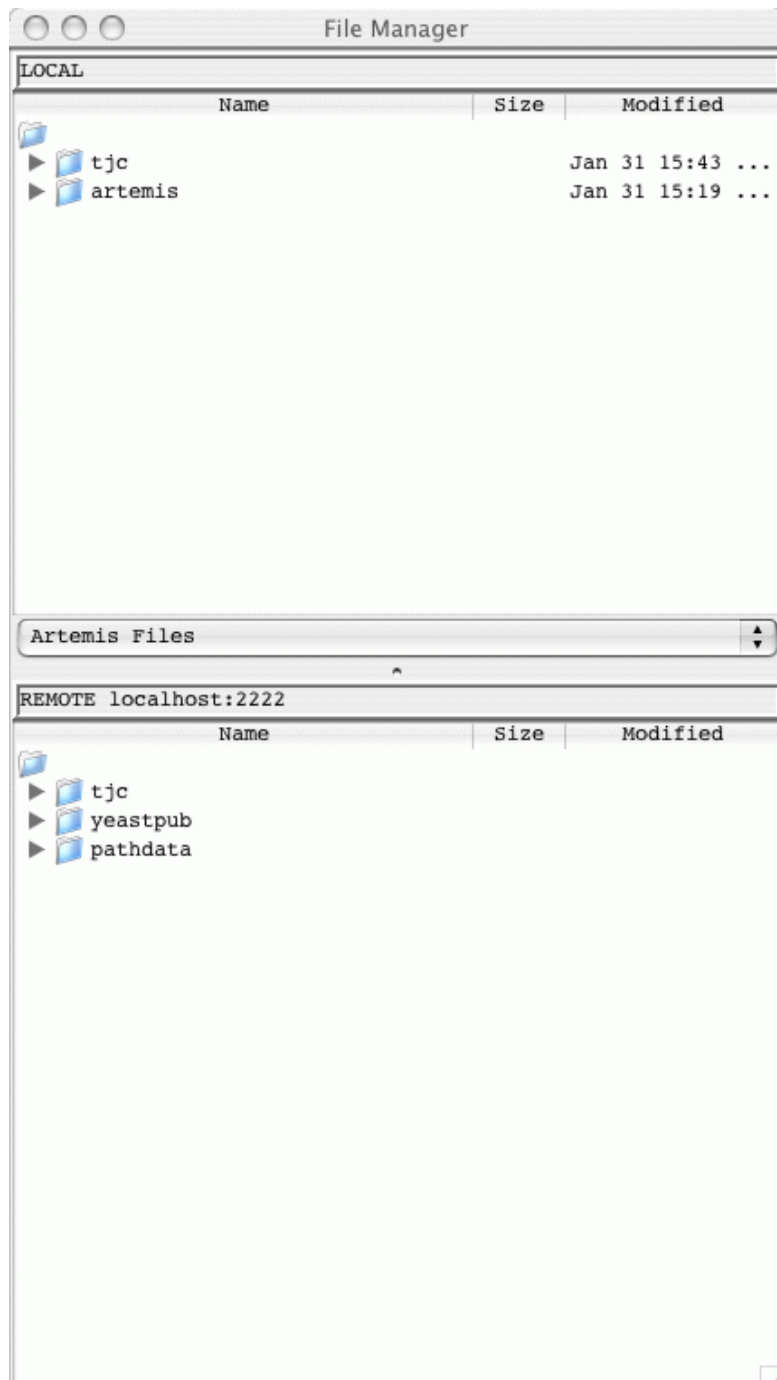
File Manager

LOCAL

| Name | Size | Modified |
|---|---|---|
| tjc | | Jan 31 15:43 ... |
| artemis | | Jan 31 15:19 ... |

Artemis Files

REMOTE localhost:2222

| Name | Size | Modified |
|---|---|---|
| tjc | | |
| yeastpub | | |
| pathdata | | |